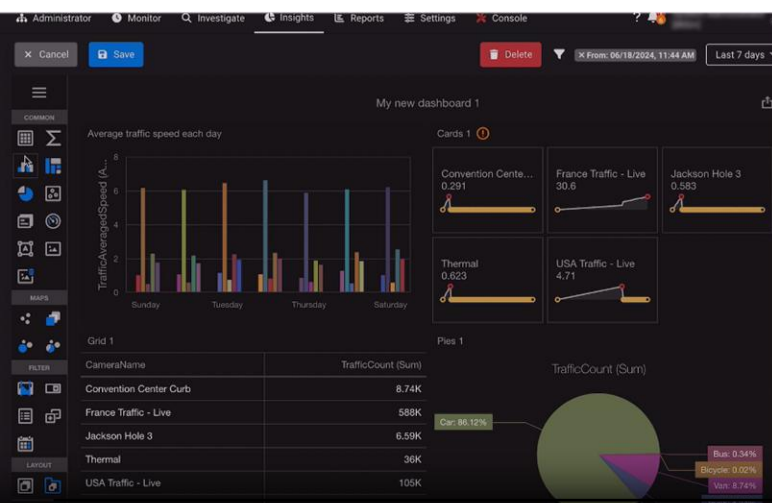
Administrator Monitor Investigate Insights Reports Settings Console

Cancel Save

Delete From: 06/18/2024, 11:44 AM Last 7 days

COMMON

MAPS

FILTER

LAYOUT

My new dashboard 1

Average traffic speed each day

TrafficAveragedSpeed (A...

8
6
4
2
0

Sunday Tuesday Thursday Saturday

Cards 1

Convention Cente...
0.291

France Traffic - Live
30.6

Jackson Hole 3
0.583

Thermal
0.623

USA Traffic - Live
4.71

Grid 1

| CameraName | TrafficCount (Sum) |
|---|---|
| Convention Center Curb | 8.74K |
| France Traffic - Live | 588K |
| Jackson Hole 3 | 6.59K |
| Thermal | 36K |
| USA Traffic - Live | 105K |

Pies 1

TrafficCount (Sum)

Car: 86.12%

Bus: 0.34%

Bicycle: 0.02%

Van: 8.74%